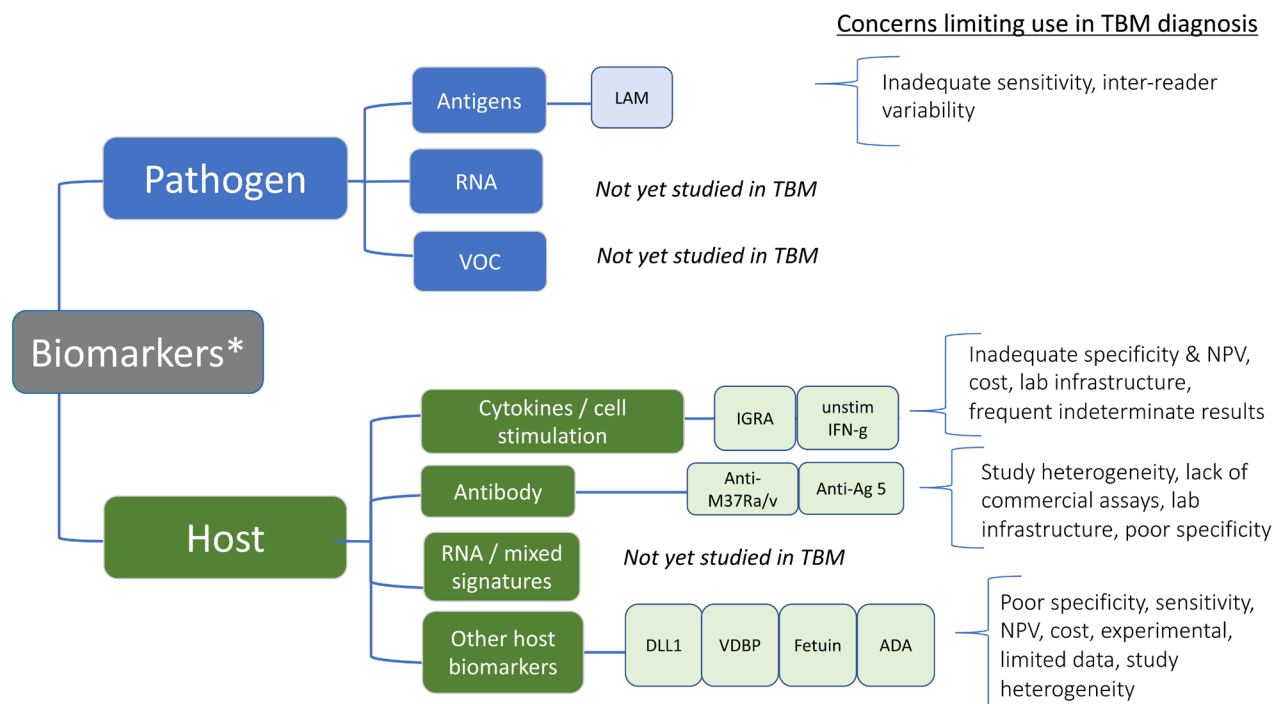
Concerns limiting use in TBM diagnosis

Biomarkers*

Pathogen

Antigens

LAM

Inadequate sensitivity, inter-reader variability

RNA

Not yet studied in TBM

VOC

Not yet studied in TBM

Host

Cytokines / cell stimulation

IGRA

unstim IFN-g

Inadequate specificity & NPV, cost, lab infrastructure, frequent indeterminate results

Antibody

Anti-M37Ra/v

Anti-Ag 5

Study heterogeneity, lack of commercial assays, lab infrastructure, poor specificity

RNA / mixed signatures

Not yet studied in TBM

Other host biomarkers

DLL1

VDBP

Fetuin

ADA

Poor specificity, sensitivity, NPV, cost, experimental, limited data, study heterogeneity